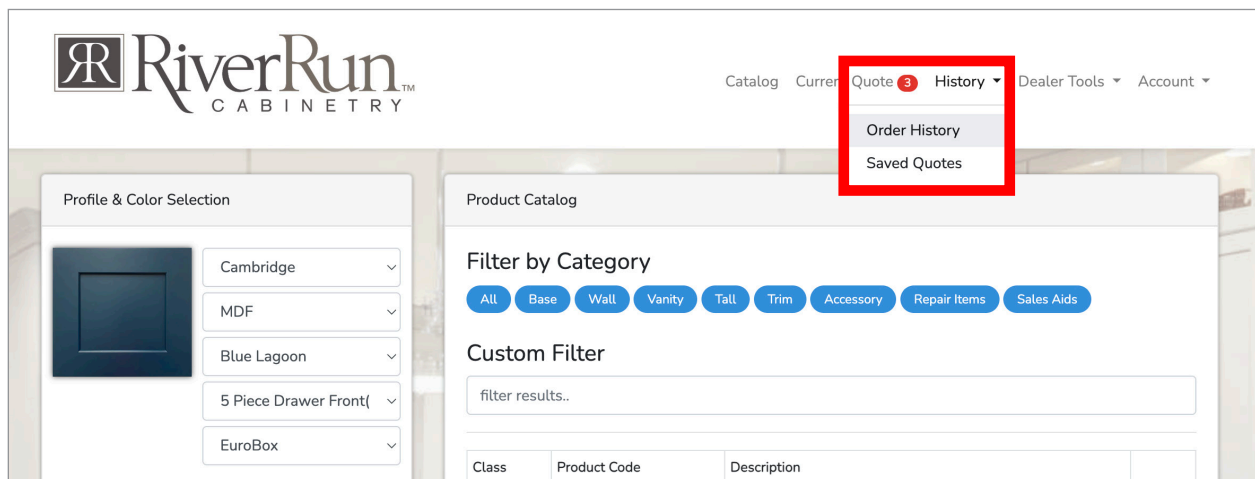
RR RiverRun™
CABINETRY

Catalog Curren Quote 3 History ▾ Dealer Tools ▾ Account ▾

Order History
Saved Quotes

Profile & Color Selection

Cambridge
MDF
Blue Lagoon
5 Piece Drawer Front(
EuroBox

Product Catalog

Filter by Category

All Base Wall Vanity Tall Trim Accessory Repair Items Sales Aids

Custom Filter

filter results..

| Class | Product Code | Description | |
|---|---|---|---|